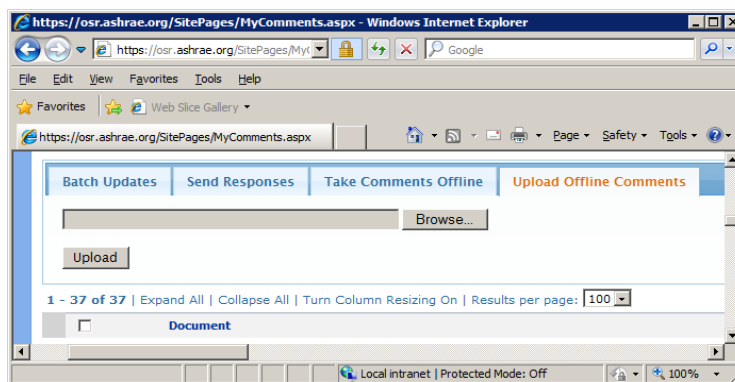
https://osr.ashrae.org/SitePages/MyComments.aspx - Windows Internet Explorer

https://osr.ashrae.org/SitePages/MyC

Google

File Edit View Favorites Tools Help

Favorites

Web Slice Gallery

https://osr.ashrae.org/SitePages/MyComments.aspx

Page Safety Tools

| Batch Updates | Send Responses | Take Comments Offline | Upload Offline Comments |

Browse...

Upload

1 - 37 of 37 | Expand All | Collapse All | Turn Column Resizing On | Results per page: 100

Document

Local intranet | Protected Mode: Off

100%